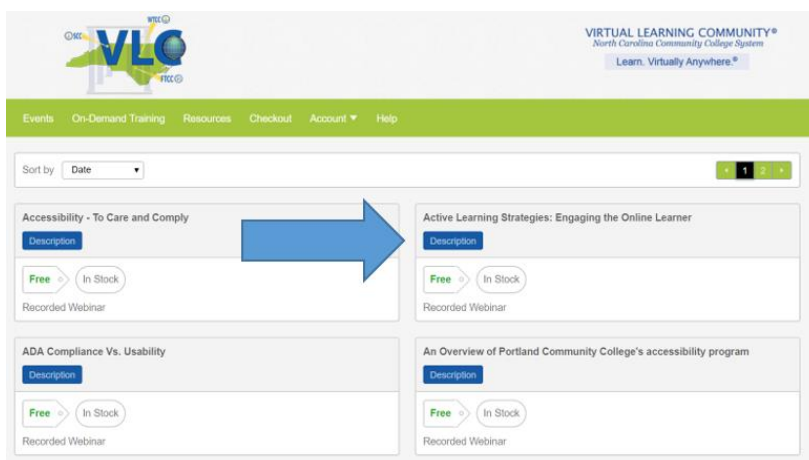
WTCC
CSCC
VLC
FTCC

VIRTUAL LEARNING COMMUNITY®
North Carolina Community College System
Learn. Virtually Anywhere.®

Events On-Demand Training Resources Checkout Account ▼ Help

Sort by Date ▾

‹ 1 2 ›

Accessibility - To Care and Comply
Description
Free In Stock
Recorded Webinar

Active Learning Strategies: Engaging the Online Learner
Description
Free In Stock
Recorded Webinar

ADA Compliance Vs. Usability
Description
Free In Stock
Recorded Webinar

An Overview of Portland Community College's accessibility program
Description
Free In Stock
Recorded Webinar